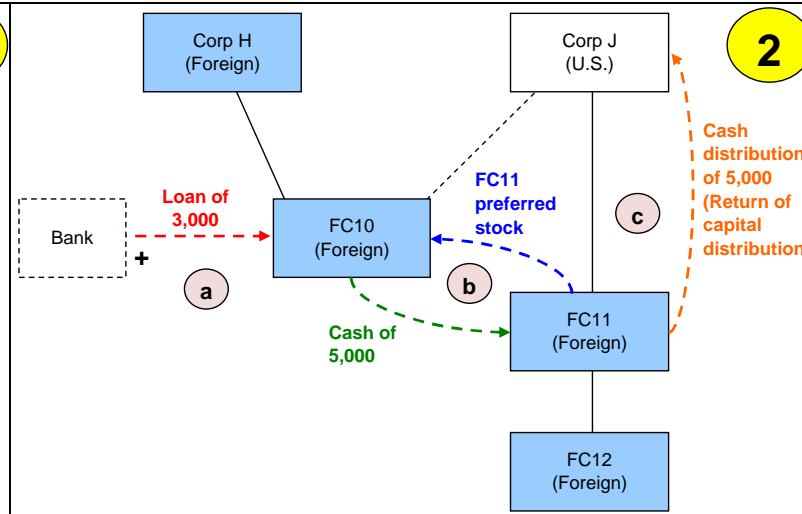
Corp H
(Foreign)

Corp J
(U.S.)

2

Cash distributio of 5,000 (Return of capital distributio

Bank

+

Loan of 3,000

a

FC10
(Foreign)

FC11 preferred stock

b

c

Cash of 5,000

FC11
(Foreign)

FC12
(Foreign)